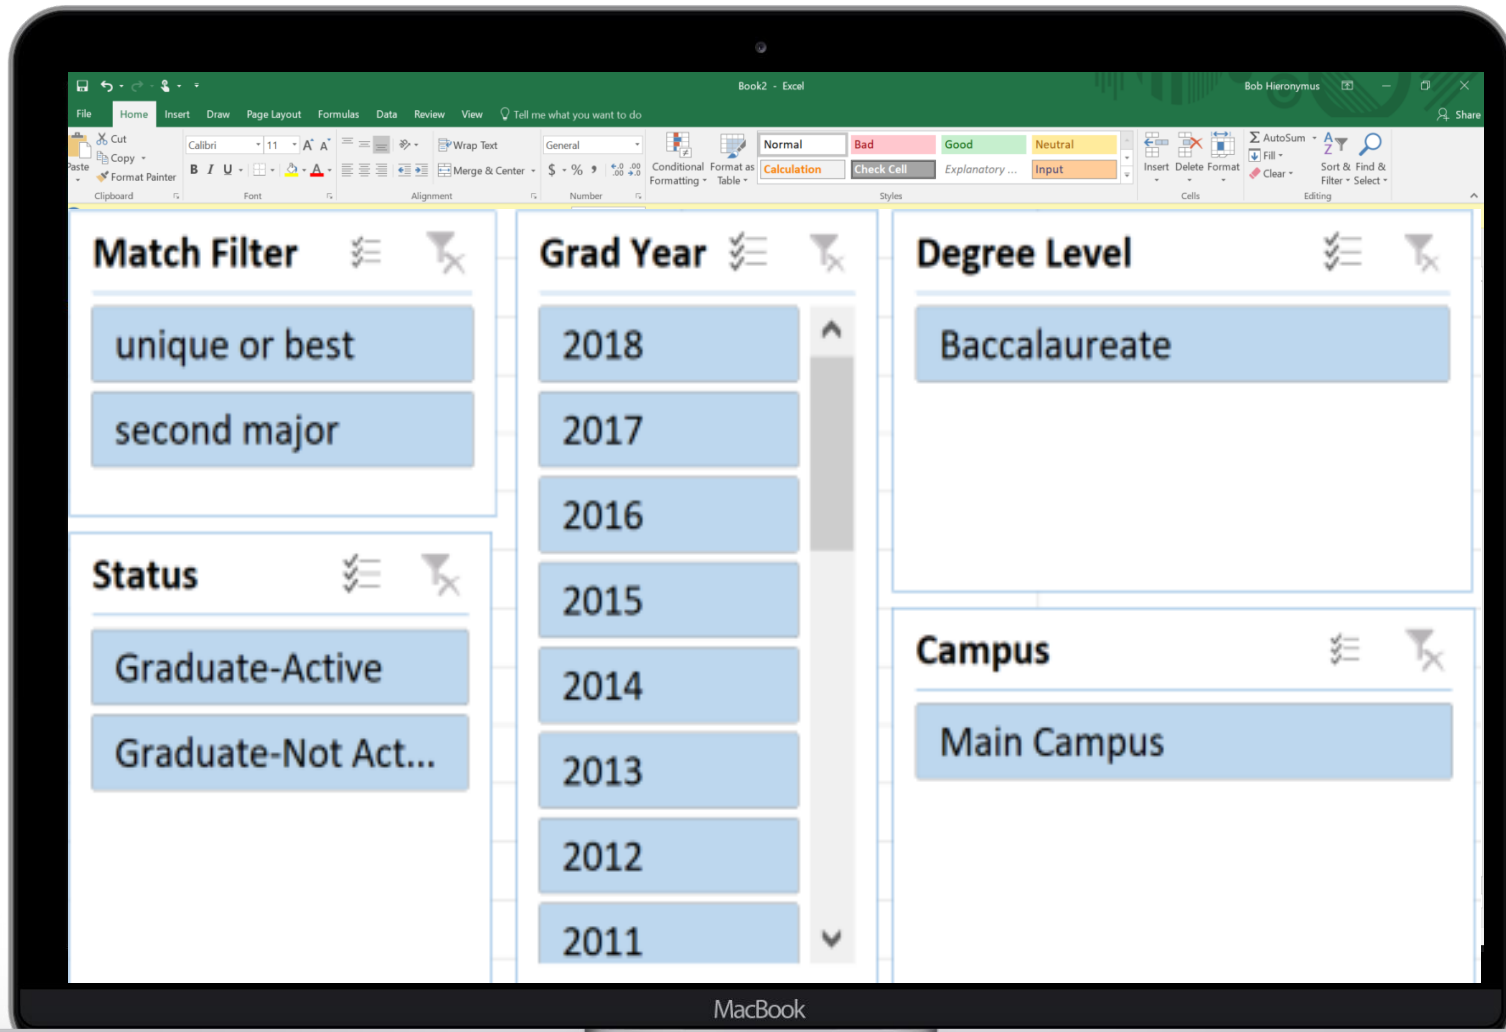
Book2 - Excel

Bob Hieronymus

File Home Insert Draw Page Layout Formulas Data Review View Tell me what you want to do

Share

Cut
Copy
Format Painter
Paste
Clipboard

Calibri 11
B I U
Font

Wrap Text
Merge & Center
Alignment

General
$ % ,
Number

Conditional Formatting
Format as Table

Normal
Bad
Good
Neutral
Calculation
Check Cell
Explanatory ...
Input
Styles

Insert Delete Format
Cells

AutoSum
Fill
Clear
Sort & Filter
Find & Select
Editing

Match Filter

unique or best

second major

Status

Graduate-Active

Graduate-Not Act...

Grad Year

2018

2017

2016

2015

2014

2013

2012

2011

Degree Level

Baccalaureate

Campus

Main Campus

MacBook